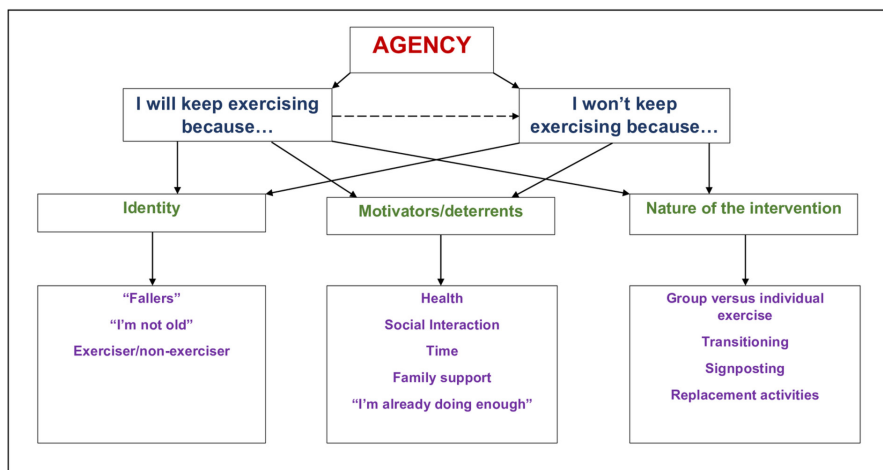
AGENCY

I will keep exercising because…

I won't keep exercising because…

Identity

Motivators/deterrents

Nature of the intervention

"Fallers"
"I'm not old"
Exerciser/non-exerciser

Health
Social Interaction
Time
Family support
"I'm already doing enough"

Group versus individual exercise
Transitioning
Signposting
Replacement activities